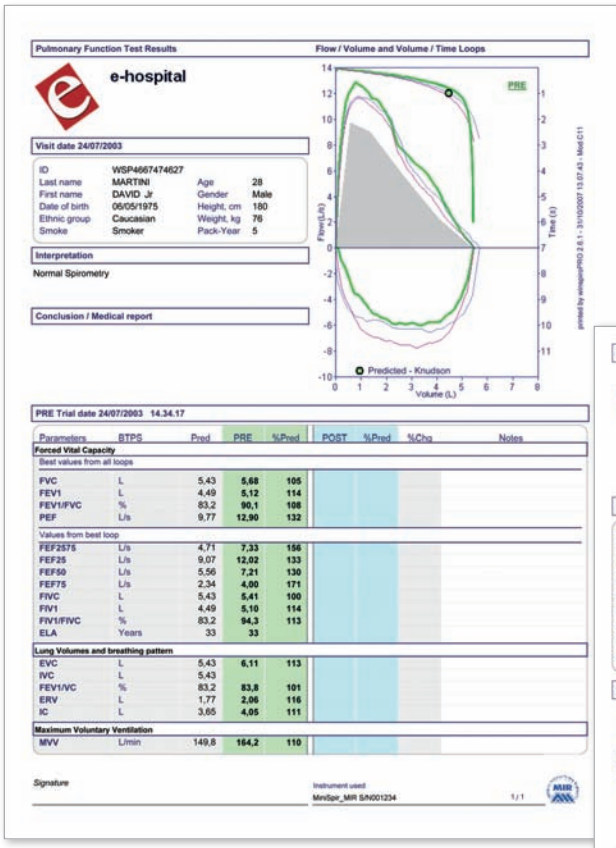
Pulmonary Function Test Results

Flow / Volume and Volume / Time Loops

e-hospital

Visit date 24/07/2003

| | | | |
|---|---|---|---|
| ID | WSP4667474627 | | |
| Last name | MARTINI | Age | 28 |
| First name | DAVID Jr | Gender | Male |
| Date of birth | 06/05/1975 | Height, cm | 180 |
| Ethnic group | Caucasian | Weight, kg | 76 |
| Smoke | Smoker | Pack-Year | 5 |

Interpretation

Normal Spirometry

Conclusion / Medical report

PRE

14 12 10 8 6 4 2 0 -2 -4 -6 -8 -10

Flow (L/s)

1 2 3 4 5 6 7 8 9 10 11

Time (s)

0 1 2 3 4 5 6 7 8

Volume (L)

Predicted - Knudson

printed by winspiroPRO 2.6.1 - 31/10/2007 13.07.43 - Mod C11

PRE Trial date 24/07/2003 14.34.17

| Parameters | BTPS | Pred | PRE | %Pred | POST | %Pred | %Chg | Notes |
|---|---|---|---|---|---|---|---|---|
| Forced Vital Capacity | | | | | | | | |
| Best values from all loops | | | | | | | | |
| FVC | L | 5,43 | 5,68 | 105 | | | | |
| FEV1 | L | 4,49 | 5,12 | 114 | | | | |
| FEV1/FVC | % | 83,2 | 90,1 | 108 | | | | |
| PEF | L/s | 9,77 | 12,90 | 132 | | | | |
| Values from best loop | | | | | | | | |
| FEF2575 | L/s | 4,71 | 7,33 | 156 | | | | |
| FEF25 | L/s | 9,07 | 12,02 | 133 | | | | |
| FEF50 | L/s | 5,56 | 7,21 | 130 | | | | |
| FEF75 | L/s | 2,34 | 4,00 | 171 | | | | |
| FIVC | L | 5,43 | 5,41 | 100 | | | | |
| FIV1 | L | 4,49 | 5,10 | 114 | | | | |
| FIV1/FIVC | % | 83,2 | 94,3 | 113 | | | | |
| ELA | Years | 33 | 33 | | | | | |
| Lung Volumes and breathing pattern | | | | | | | | |
| EVC | L | 5,43 | 6,11 | 113 | | | | |
| IVC | L | 5,43 | | | | | | |
| FEV1/VC | % | 83,2 | 83,8 | 101 | | | | |
| ERV | L | 1,77 | 2,06 | 116 | | | | |
| IC | L | 3,65 | 4,05 | 111 | | | | |
| Maximum Voluntary Ventilation | | | | | | | | |
| MVV | L/min | 149,8 | 164,2 | 110 | | | | |

Signature

Instrument used
MiniSpir_MIR S/N001234

1/1

MIR